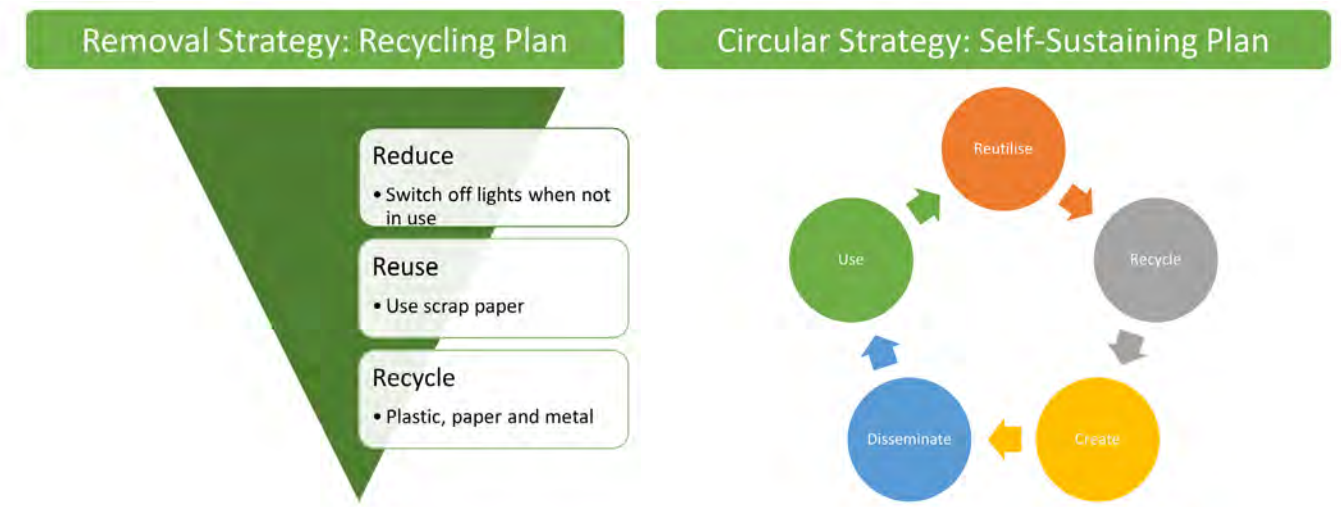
Removal Strategy: Recycling Plan

Reduce
• Switch off lights when not in use

Reuse
• Use scrap paper

Recycle
• Plastic, paper and metal

Circular Strategy: Self-Sustaining Plan

Reutilise

Recycle

Create

Disseminate

Use